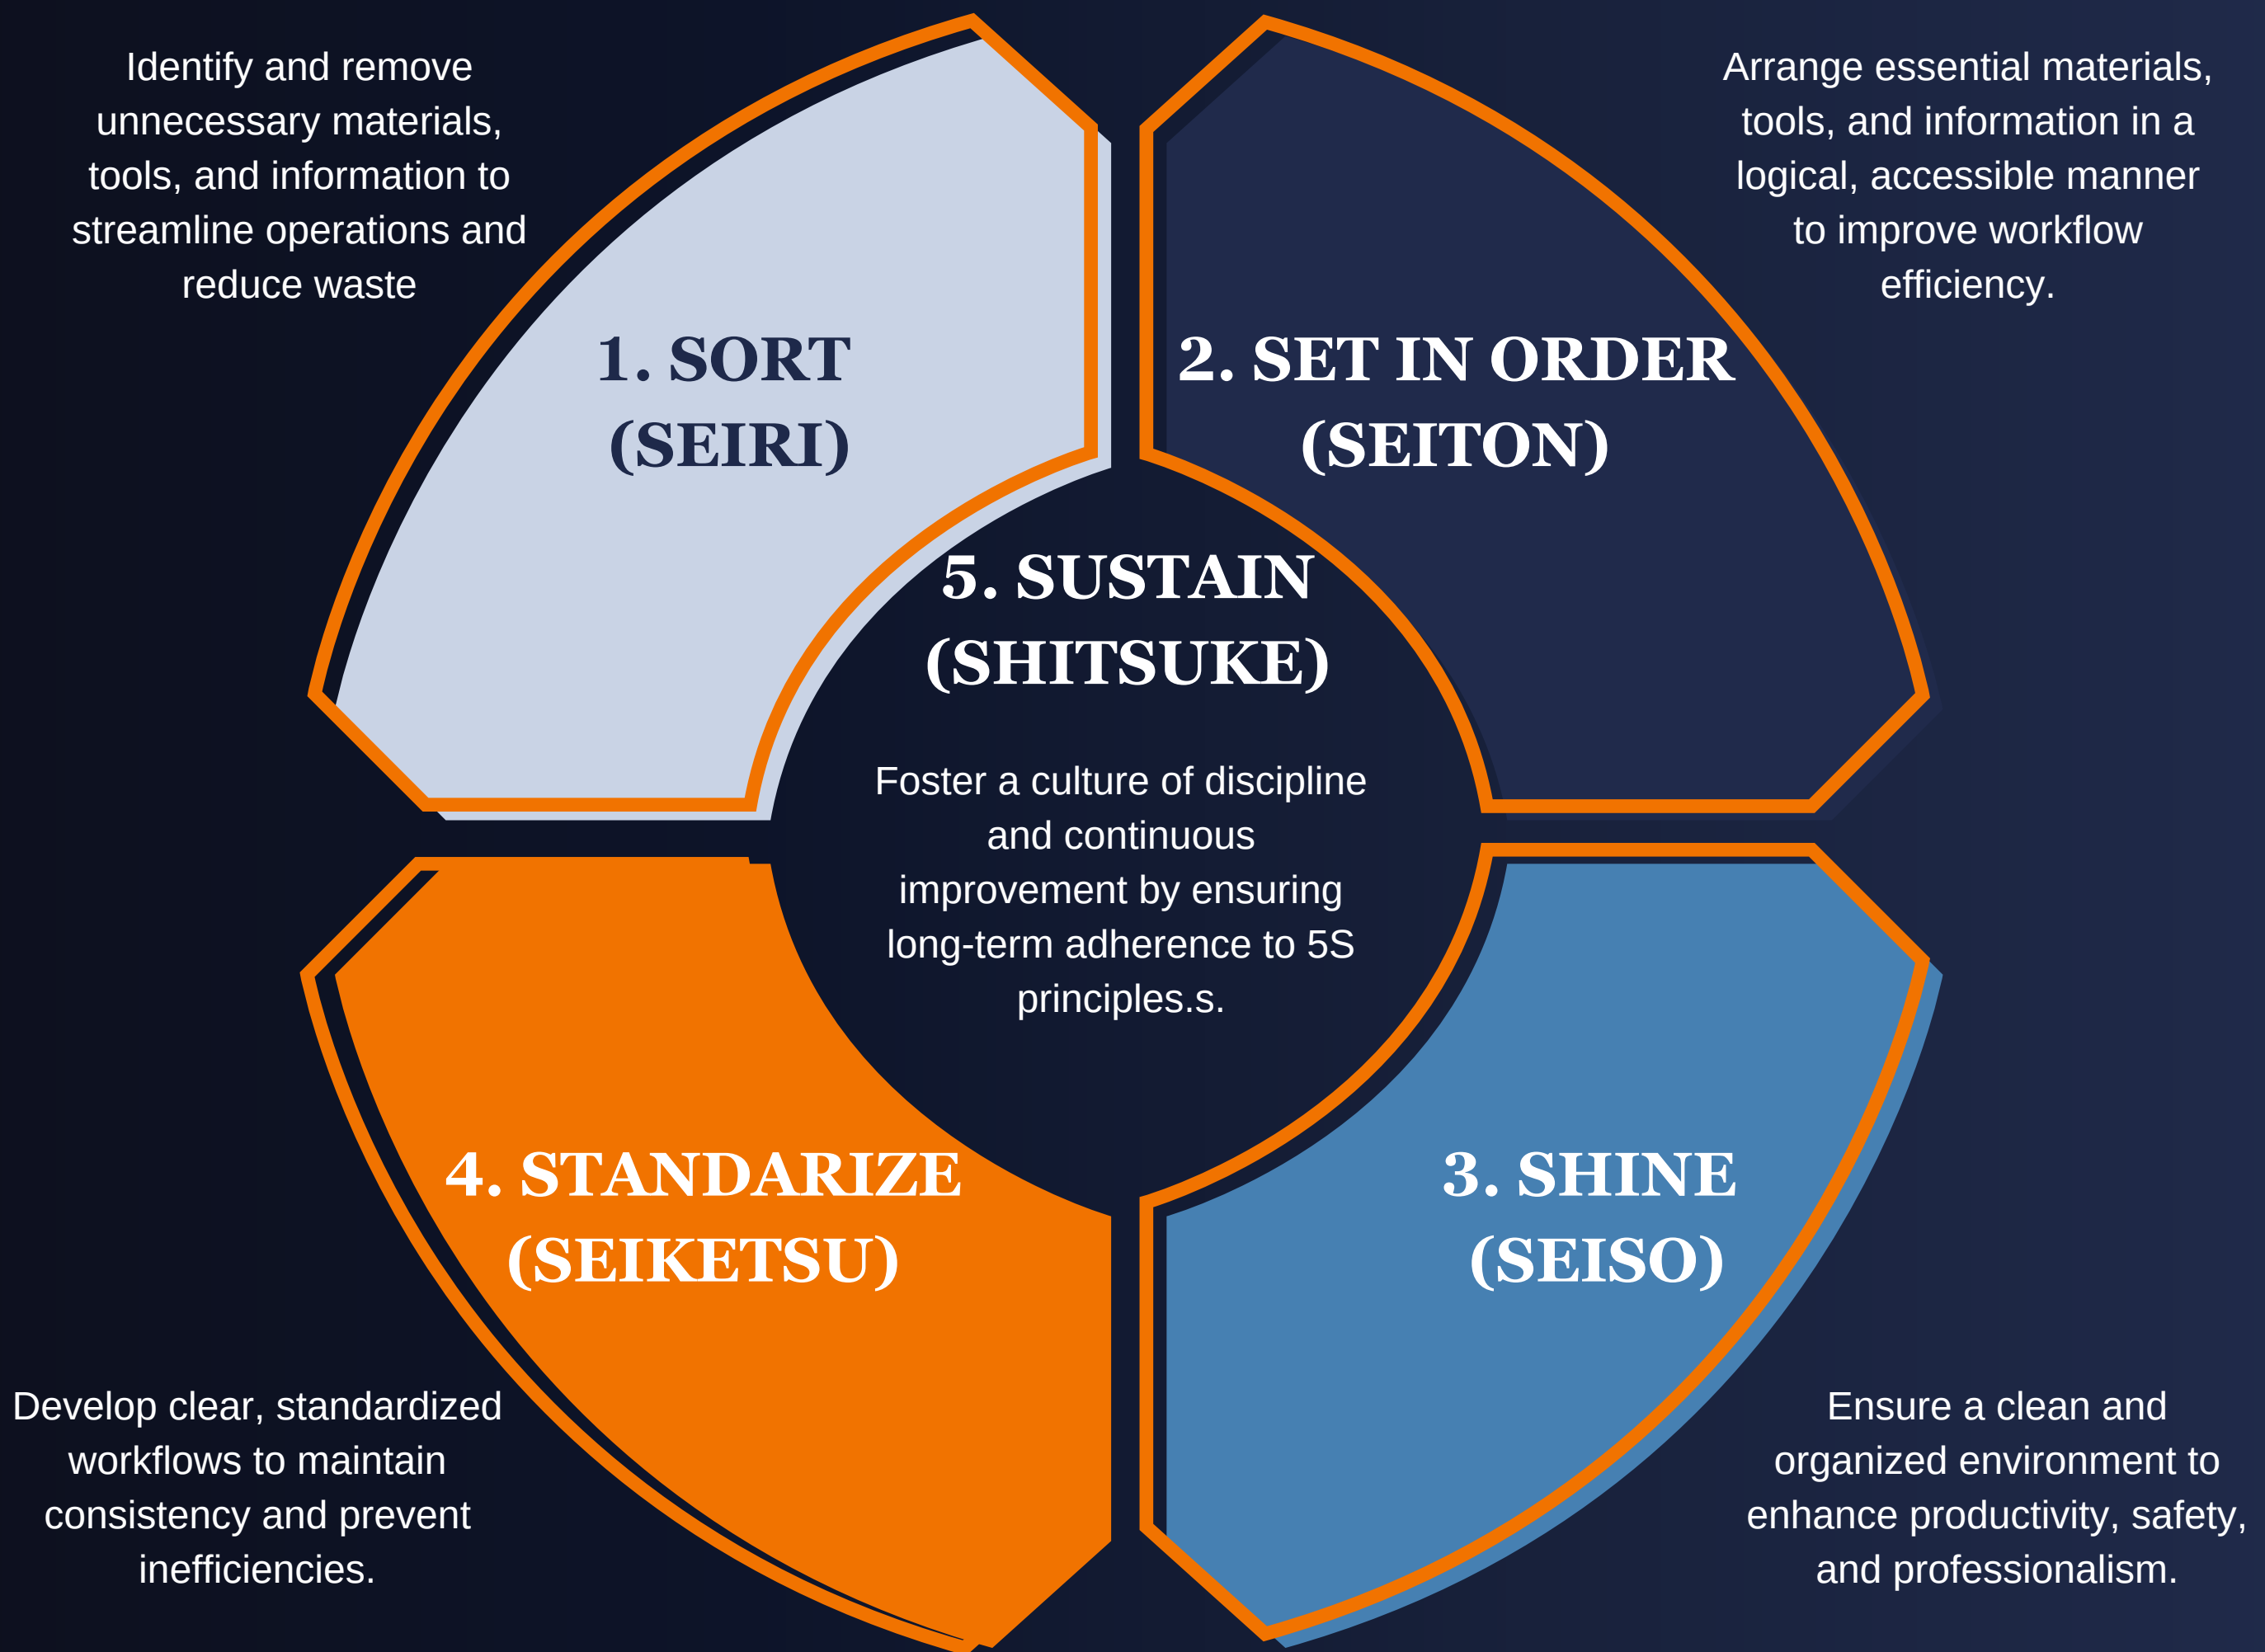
Identify and remove unnecessary materials, tools, and information to streamline operations and reduce waste

Arrange essential materials, tools, and information in a logical, accessible manner to improve workflow efficiency.

1. SORT
(SEIRI)

2. SET IN ORDER
(SEITON)

5. SUSTAIN
(SHITSUKE)

Foster a culture of discipline and continuous improvement by ensuring long-term adherence to 5S principles.s.

4. STANDARIZE
(SEIKETSU)

3. SHINE
(SEISO)

Develop clear, standardized workflows to maintain consistency and prevent inefficiencies.

Ensure a clean and organized environment to enhance productivity, safety, and professionalism.